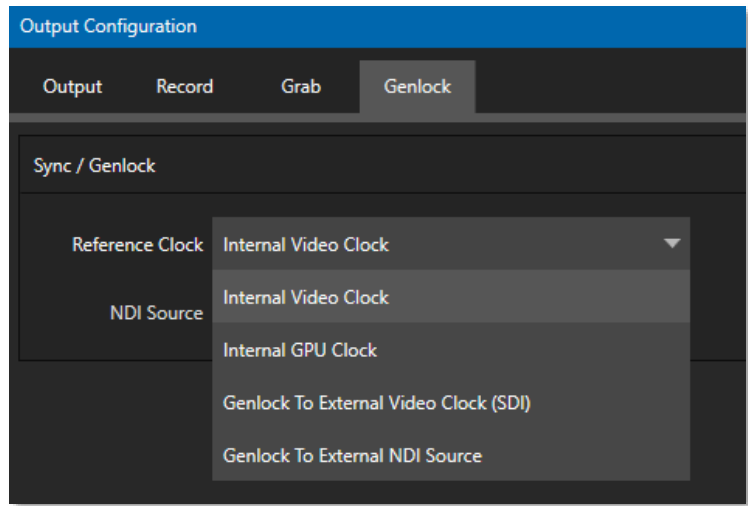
Output Configuration

Output

Record

Grab

Genlock

Sync / Genlock

Reference Clock

Internal Video Clock

NDI Source

Internal Video Clock

Internal GPU Clock

Genlock To External Video Clock (SDI)

Genlock To External NDI Source